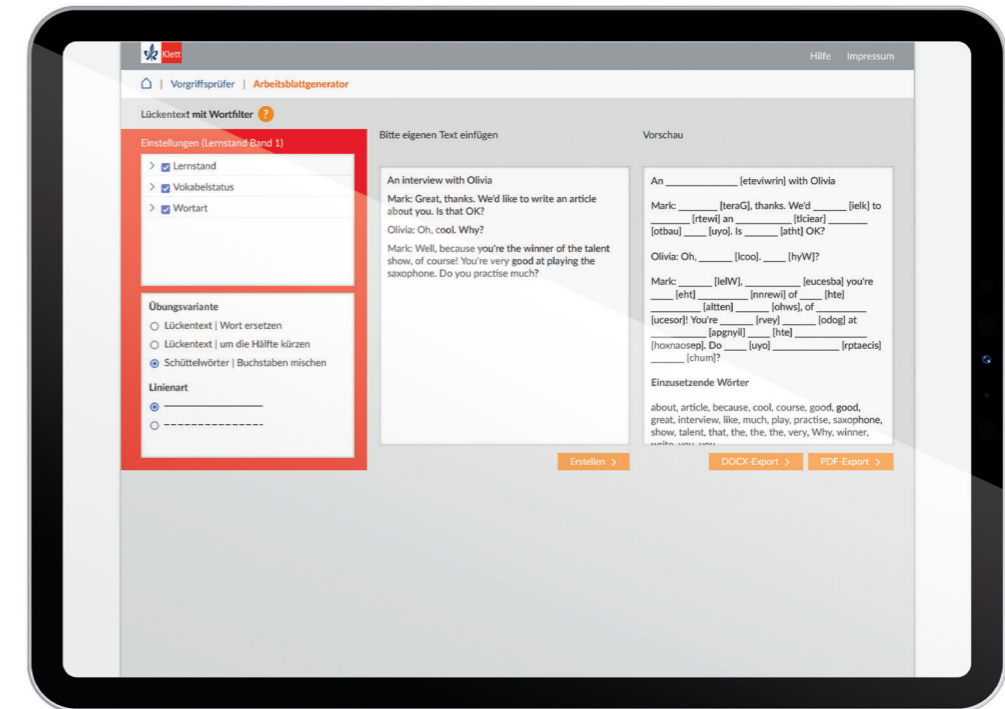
Klett

Hilfe Impressum

Vorgriffsprüfer | Arbeitsblattgenerator

Lückentext mit Wortfilter ?

Einstellungen (Lernstand Band 1)

Lernstand
Vokabelstatus
Wortart

Übungsvariante

Lückentext | Wort ersetzen
Lückentext | um die Hälfte kürzen
Schüttelwörter | Buchstaben mischen

Linienart

Bitte eigenen Text einfügen

An interview with Olivia

Mark: Great, thanks. We'd like to write an article about you. Is that OK?

Olivia: Oh, cool. Why?

Mark: Well, because you're the winner of the talent show, of course! You're very good at playing the saxophone. Do you practise much?

Erstellen >

Vorschau

An ____________ [eteviwrin] with Olivia

Mark: _______ [teraG], thanks. We'd ______ [ielk] to ________ [rtewi] an __________ [tlciear] ________ [otbau] ____ [uyo]. Is ______ [aht] OK?

Olivia: Oh, _______ [lcoo]. _____ [hyW]?

Mark: ______ [lelW], __________ [eucesba] you're ____ [eht] ________ [nnrewi] of ____ [hte] ________ [altten] ______ [ohws], of ________ [ucesor]! You're ______ [rvey] ______ [odog] at __________ [apgnyil] _____ [hte] ____________ [hoxnaosep]. Do ____ [uyo] ___________ [rptaecis] ______ [chum]?

Einzusetzende Wörter

about, article, because, cool, course, good, good, great, interview, like, much, play, practise, saxophone, show, talent, that, the, the, the, very, Why, winner, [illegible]

DOCX-Export > PDF-Export >